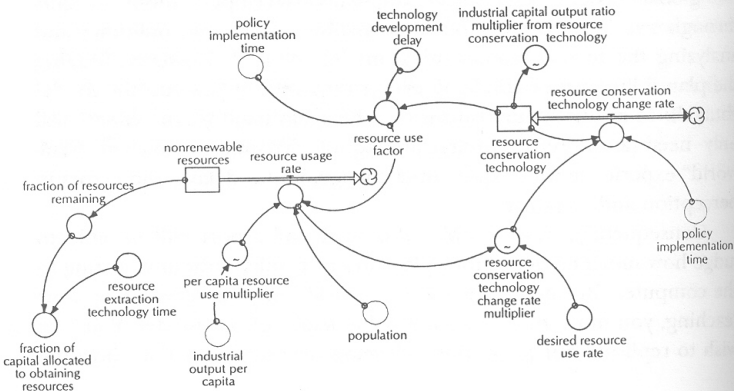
policy implementation time

technology development delay

industrial capital output ratio multiplier from resource conservation technology

resource conservation technology change rate

resource use factor

resource conservation technology

nonrenewable resources

resource usage rate

fraction of resources remaining

policy implementation time

per capita resource use multiplier

resource extraction technology time

resource conservation technology change rate multiplier

population

fraction of capital allocated to obtaining resources

industrial output per capita

desired resource use rate